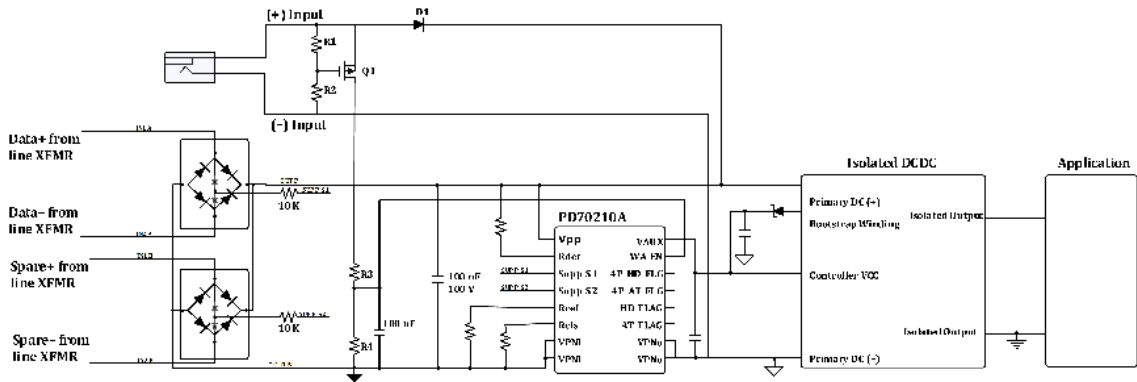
(+) Input
D1
R1
Q1
R2
(-) Input
Data+ from line XFMR
Data- from line XFMR
Spare+ from line XFMR
Spare- from line XFMR
10K
10K
R3
R4
100 nF
100 nF
100 V
PD70210A
Vpp
Rdet
Supp S1
Supp S2
Rref
Rcls
VPNI
VPNI
VAUX
WA_EN
4P_HD_FLG
4P_AT_FLG
HD_FLAG
AT_FLAG
VPNo
VPNo
Isolated DCDC
Primary DC (+)
Bootstrap Winding
Isolated Output
Controller VCC
Isolated Output
Primary DC (-)
Application